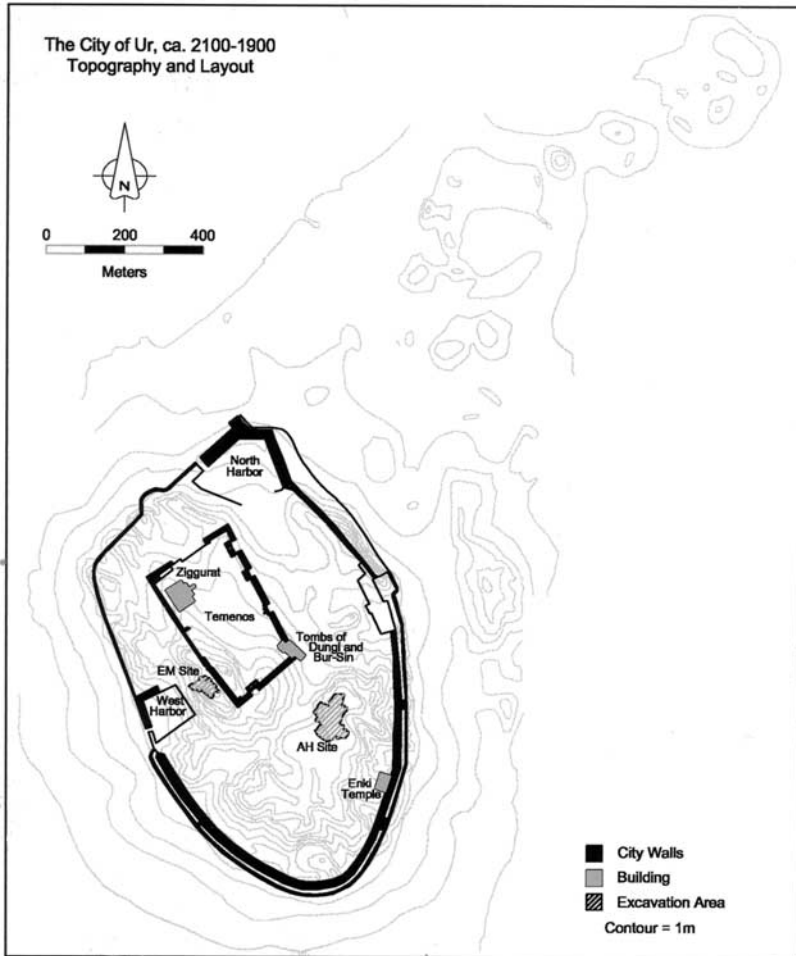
The City of Ur, ca. 2100-1900
Topography and Layout

N

0 200 400
Meters

North Harbor

Ziggurat

Temenos

Tombs of Dungi and Bur-Sin

EM Site

West Harbor

AH Site

Enki Temple

City Walls
Building
Excavation Area
Contour = 1m